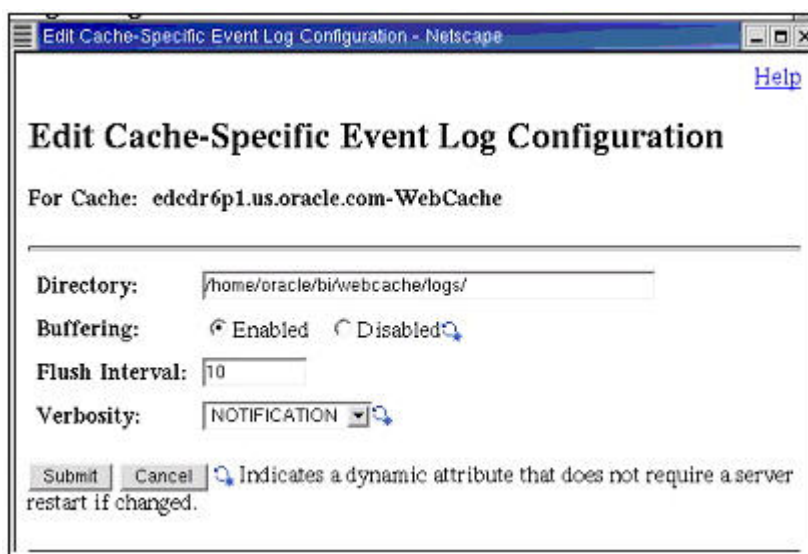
Edit Cache-Specific Event Log Configuration - Netscape

Help

Edit Cache-Specific Event Log Configuration

For Cache: edcdr6p1.us.oracle.com-WebCache

Directory: /home/oracle/bi/webcache/logs/

Buffering: Enabled Disabled

Flush Interval: 10

Verbosity: NOTIFICATION

Submit Cancel Indicates a dynamic attribute that does not require a server restart if changed.